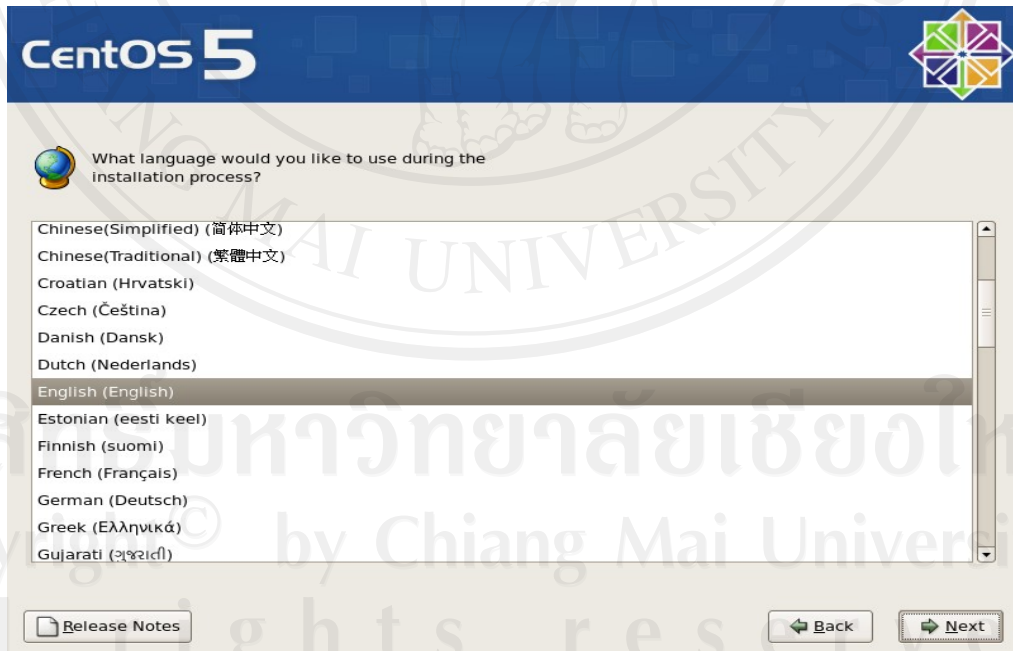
CentOS 5

What language would you like to use during the installation process?

Chinese(Simplified) (简体中文)
Chinese(Traditional) (繁體中文)
Croatian (Hrvatski)
Czech (Čeština)
Danish (Dansk)
Dutch (Nederlands)
English (English)
Estonian (eesti keel)
Finnish (suomi)
French (Français)
German (Deutsch)
Greek (Ελληνικά)
Gujarati (ગુજરાતી)

Release Notes

Back

Next

AI UNIVERSITY
มหาวิทยาลัยเชียงใหม่
yright © by Chiang Mai Universi
ghts reserv